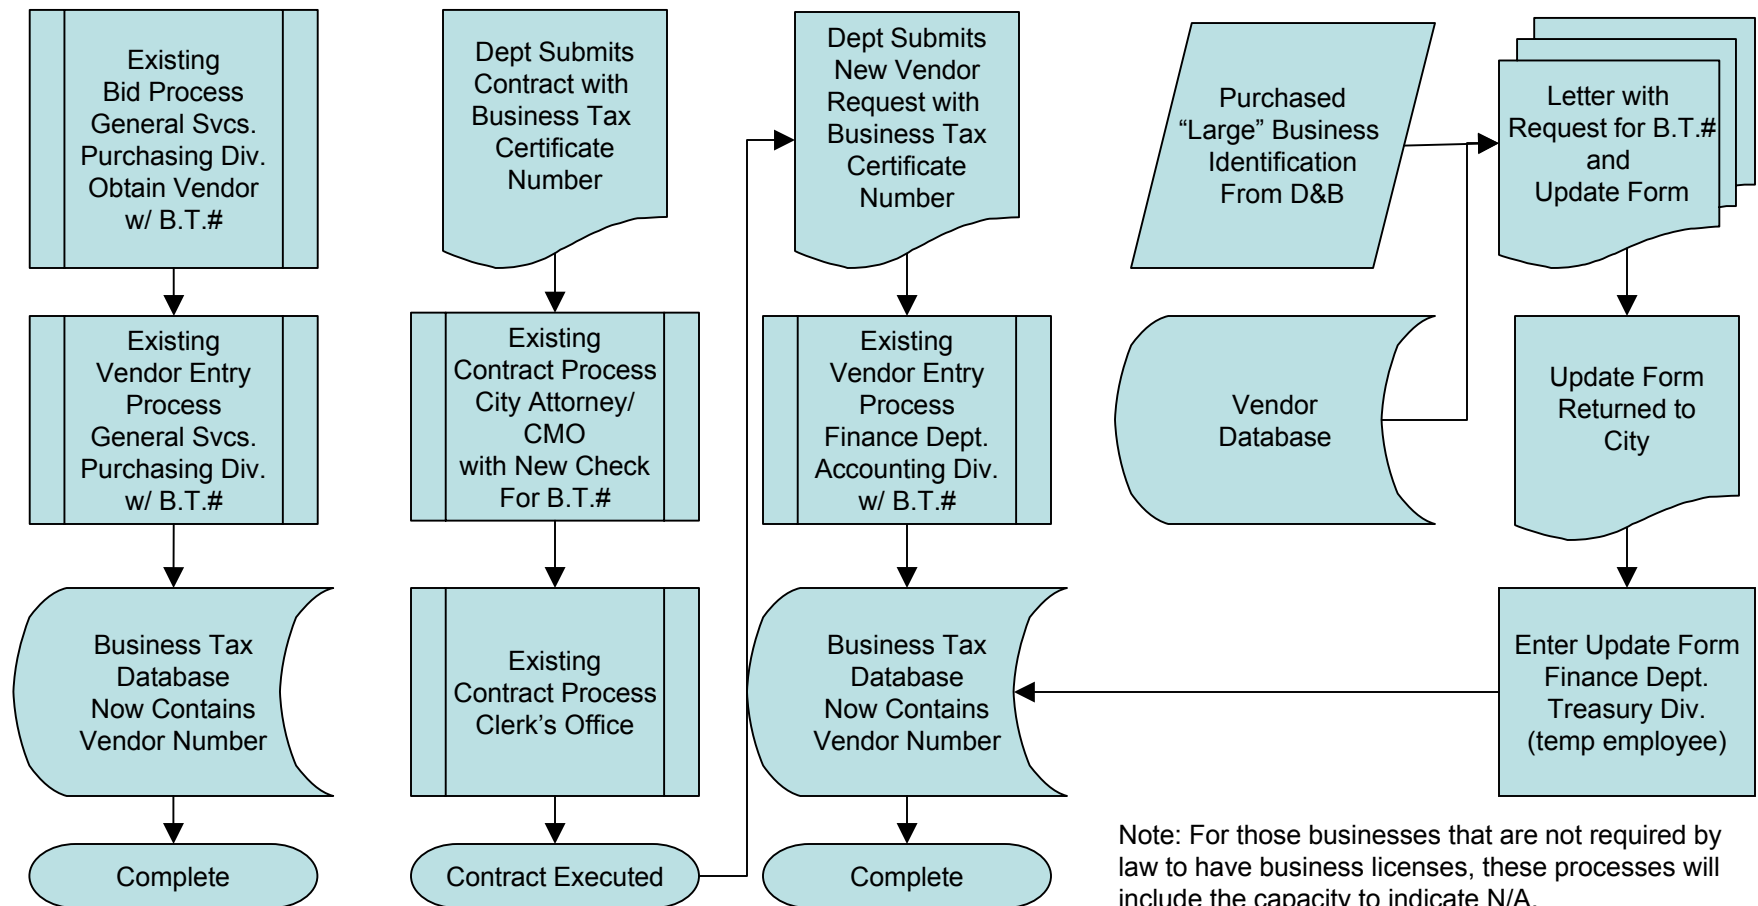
Existing Bid Process General Svcs. Purchasing Div. Obtain Vendor w/ B.T.#

Existing Vendor Entry Process General Svcs. Purchasing Div. w/ B.T.#

Business Tax Database Now Contains Vendor Number

Complete

Dept Submits Contract with Business Tax Certificate Number

Existing Contract Process City Attorney/ CMO with New Check For B.T.#

Existing Contract Process Clerk's Office

Contract Executed

Dept Submits New Vendor Request with Business Tax Certificate Number

Existing Vendor Entry Process Finance Dept. Accounting Div. w/ B.T.#

Business Tax Database Now Contains Vendor Number

Complete

Purchased "Large" Business Identification From D&B

Vendor Database

Letter with Request for B.T.# and Update Form

Update Form Returned to City

Enter Update Form Finance Dept. Treasury Div. (temp employee)

Note: For those businesses that are not required by law to have business licenses, these processes will include the capacity to indicate N/A.